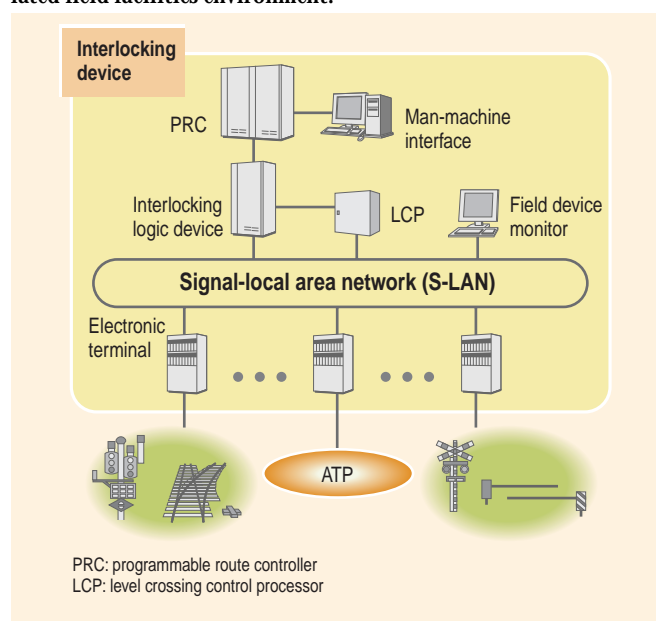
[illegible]

Interlocking device

PRC

Man-machine interface

Interlocking logic device

LCP

Field device monitor

Signal-local area network (S-LAN)

Electronic terminal

ATP

PRC: programmable route controller
LCP: level crossing control processor